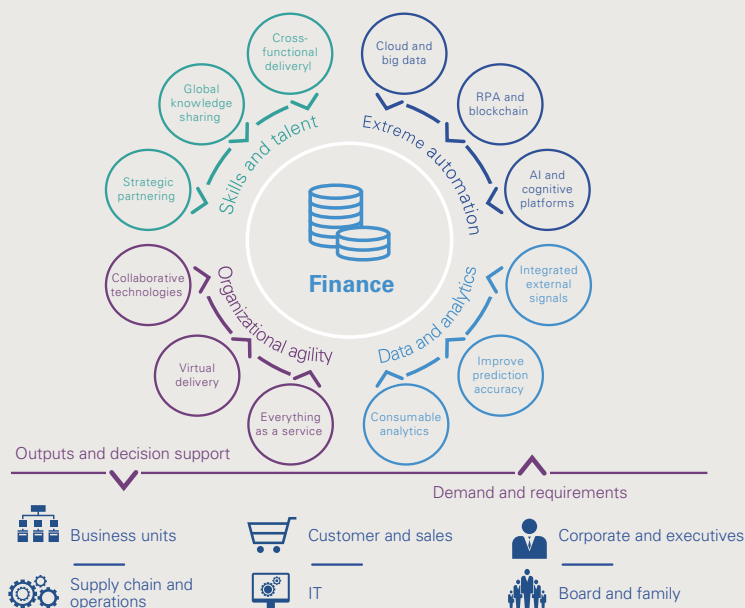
Cross-functional deliveryl

Global knowledge sharing

Strategic partnering

Skills and talent

Cloud and big data

RPA and blockchain

AI and cognitive platforms

Extreme automation

Finance

Collaborative technologies

Virtual delivery

Everything as a service

Organizational agility

Integrated external signals

Improve prediction accuracy

Consumable analytics

Data and analytics

Outputs and decision support

Demand and requirements

Business units

Customer and sales

Corporate and executives

Supply chain and operations

IT

Board and family